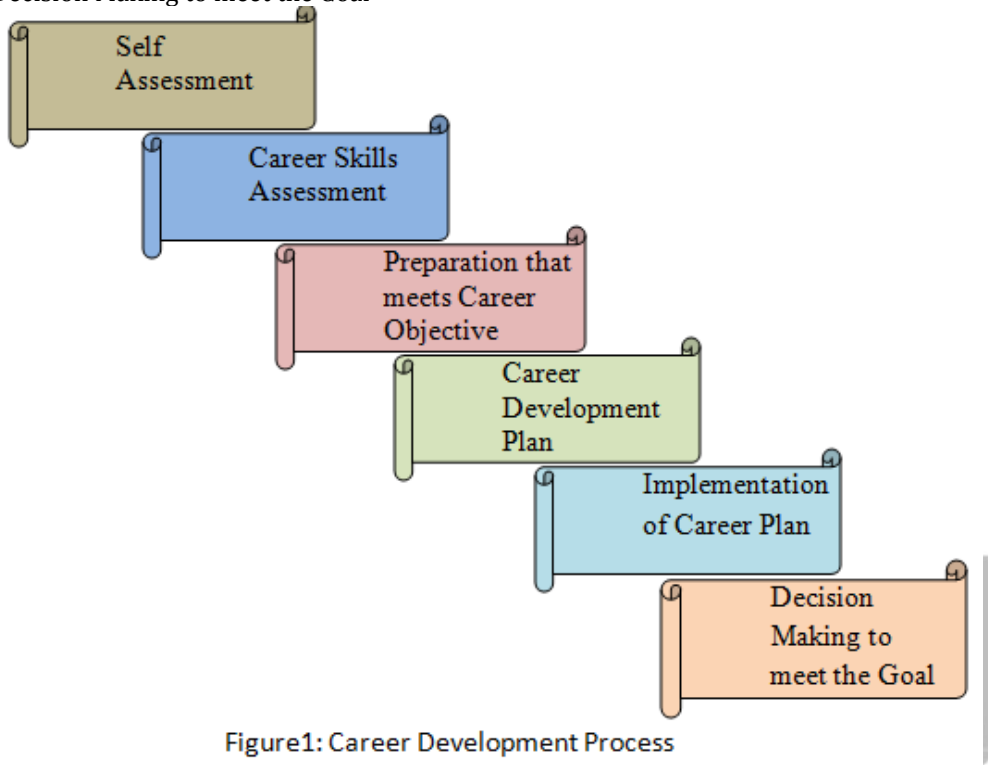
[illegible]ecision Making to meet the Goal

Self Assessment

Career Skills Assessment

Preparation that meets Career Objective

Career Development Plan

Implementation of Career Plan

Decision Making to meet the Goal

Figure1: Career Development Process